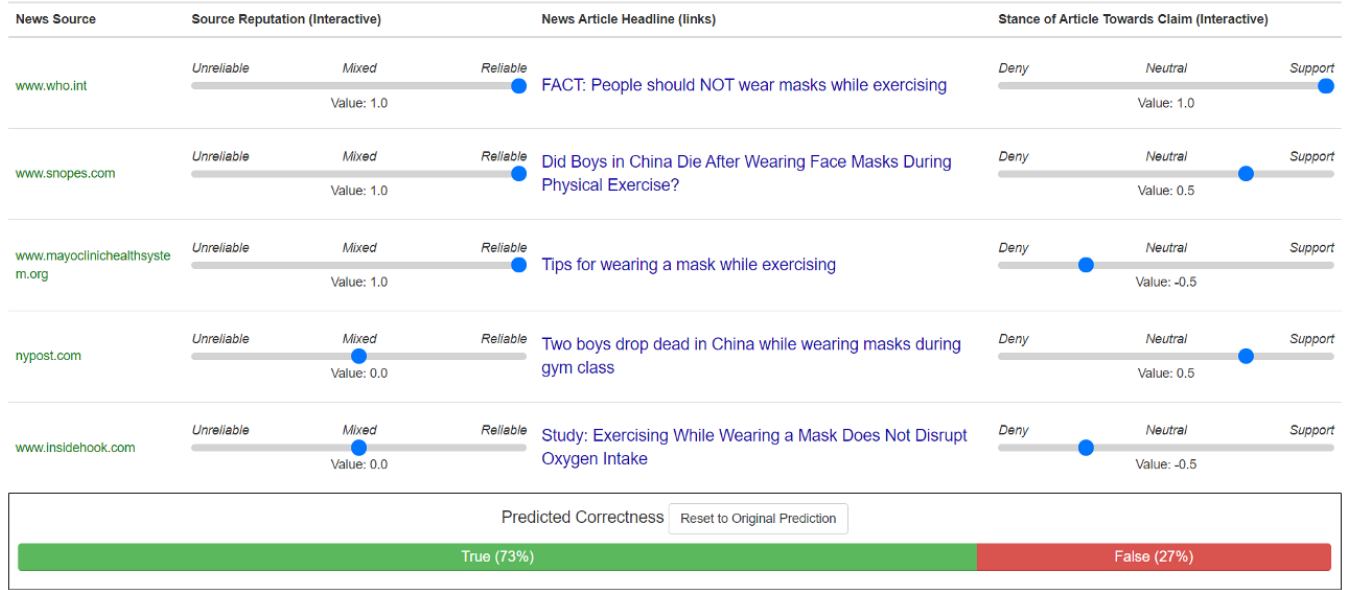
| News Source | Source Reputation (Interactive) | News Article Headline (links) | Stance of Article Towards Claim (Interactive) |
|---|---|---|---|
| www.who.int | Unreliable Mixed Reliable Value: 1.0 | FACT: People should NOT wear masks while exercising | Deny Neutral Support Value: 1.0 |
| www.snopes.com | Unreliable Mixed Reliable Value: 1.0 | Did Boys in China Die After Wearing Face Masks During Physical Exercise? | Deny Neutral Support Value: 0.5 |
| www.mayoclinichealthsystem.org | Unreliable Mixed Reliable Value: 1.0 | Tips for wearing a mask while exercising | Deny Neutral Support Value: -0.5 |
| nypost.com | Unreliable Mixed Reliable Value: 0.0 | Two boys drop dead in China while wearing masks during gym class | Deny Neutral Support Value: 0.5 |
| www.insidehook.com | Unreliable Mixed Reliable Value: 0.0 | Study: Exercising While Wearing a Mask Does Not Disrupt Oxygen Intake | Deny Neutral Support Value: -0.5 |

Predicted Correctness Reset to Original Prediction

True (73%) False (27%)